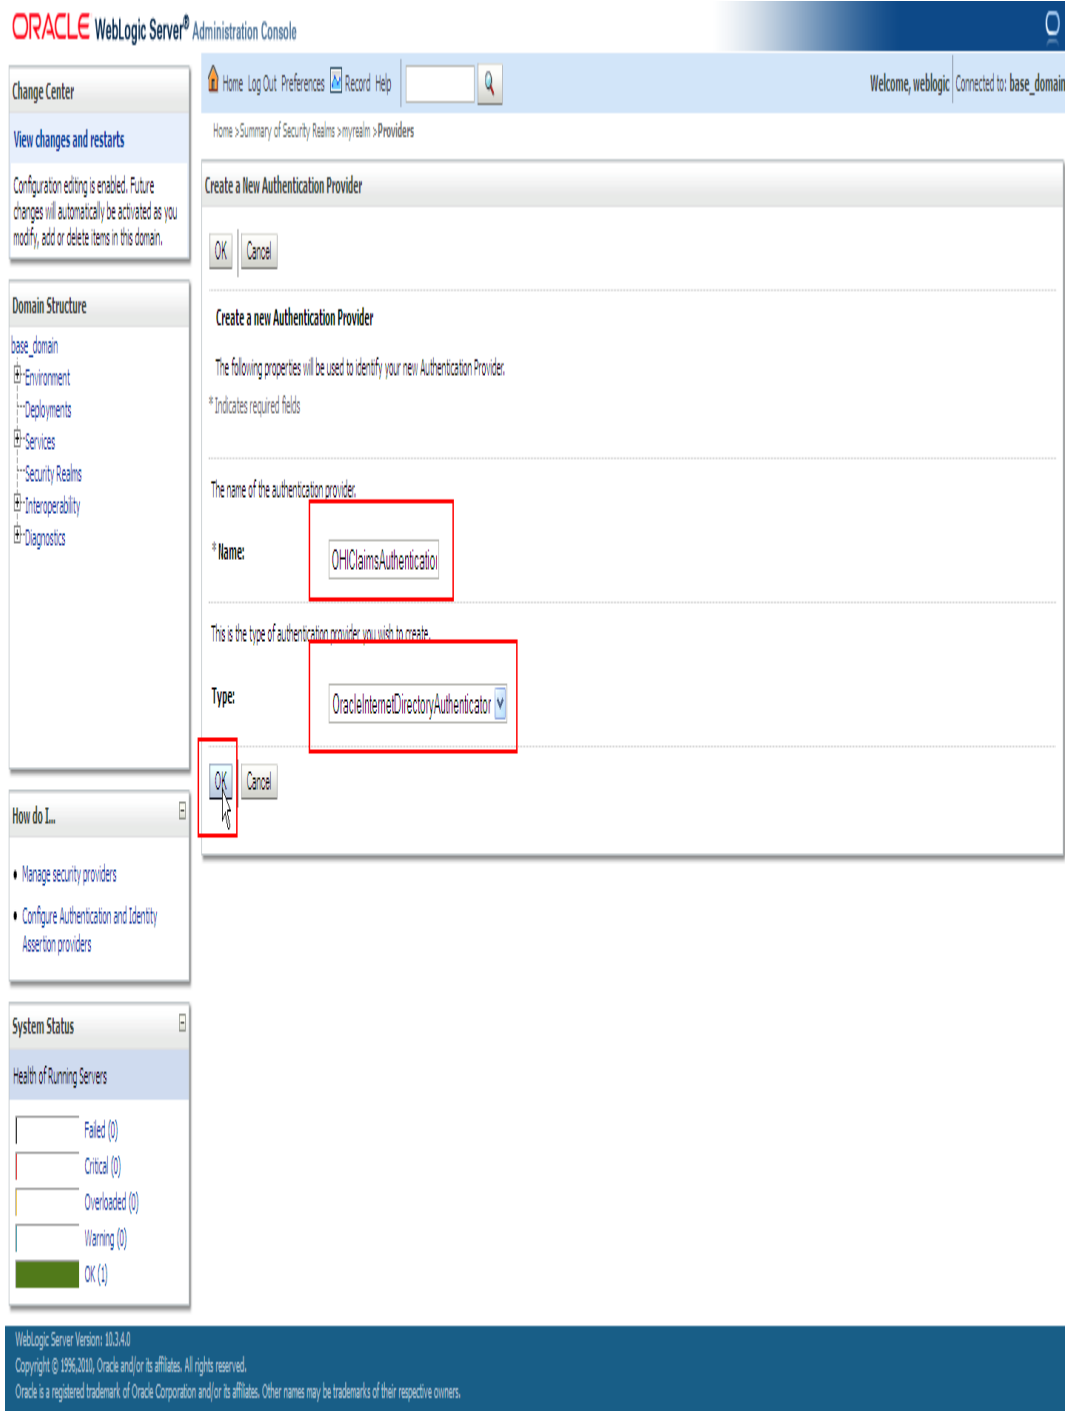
ORACLE WebLogic Server® Administration Console

Home Log Out Preferences Record Help

Welcome, weblogic Connected to: base_domain

Home >Summary of Security Realms >myrealm >Providers

Change Center

View changes and restarts

Configuration editing is enabled. Future changes will automatically be activated as you modify, add or delete items in this domain.

Domain Structure

base_domain
Environment
Deployments
Services
Security Realms
Interoperability
Diagnostics

How do I...

• Manage security providers
• Configure Authentication and Identity Assertion providers

System Status

Health of Running Servers

Failed (0)
Critical (0)
Overloaded (0)
Warning (0)
OK (1)

Create a New Authentication Provider

OK Cancel

Create a new Authentication Provider

The following properties will be used to identify your new Authentication Provider.
* Indicates required fields

The name of the authentication provider.

* Name: OHIClaimsAuthenticatio

This is the type of authentication provider you wish to create.

Type: OracleInternetDirectoryAuthenticator

OK Cancel

WebLogic Server Version: 10.3.4.0
Copyright © 1996,2010, Oracle and/or its affiliates. All rights reserved.
Oracle is a registered trademark of Oracle Corporation and/or its affiliates. Other names may be trademarks of their respective owners.